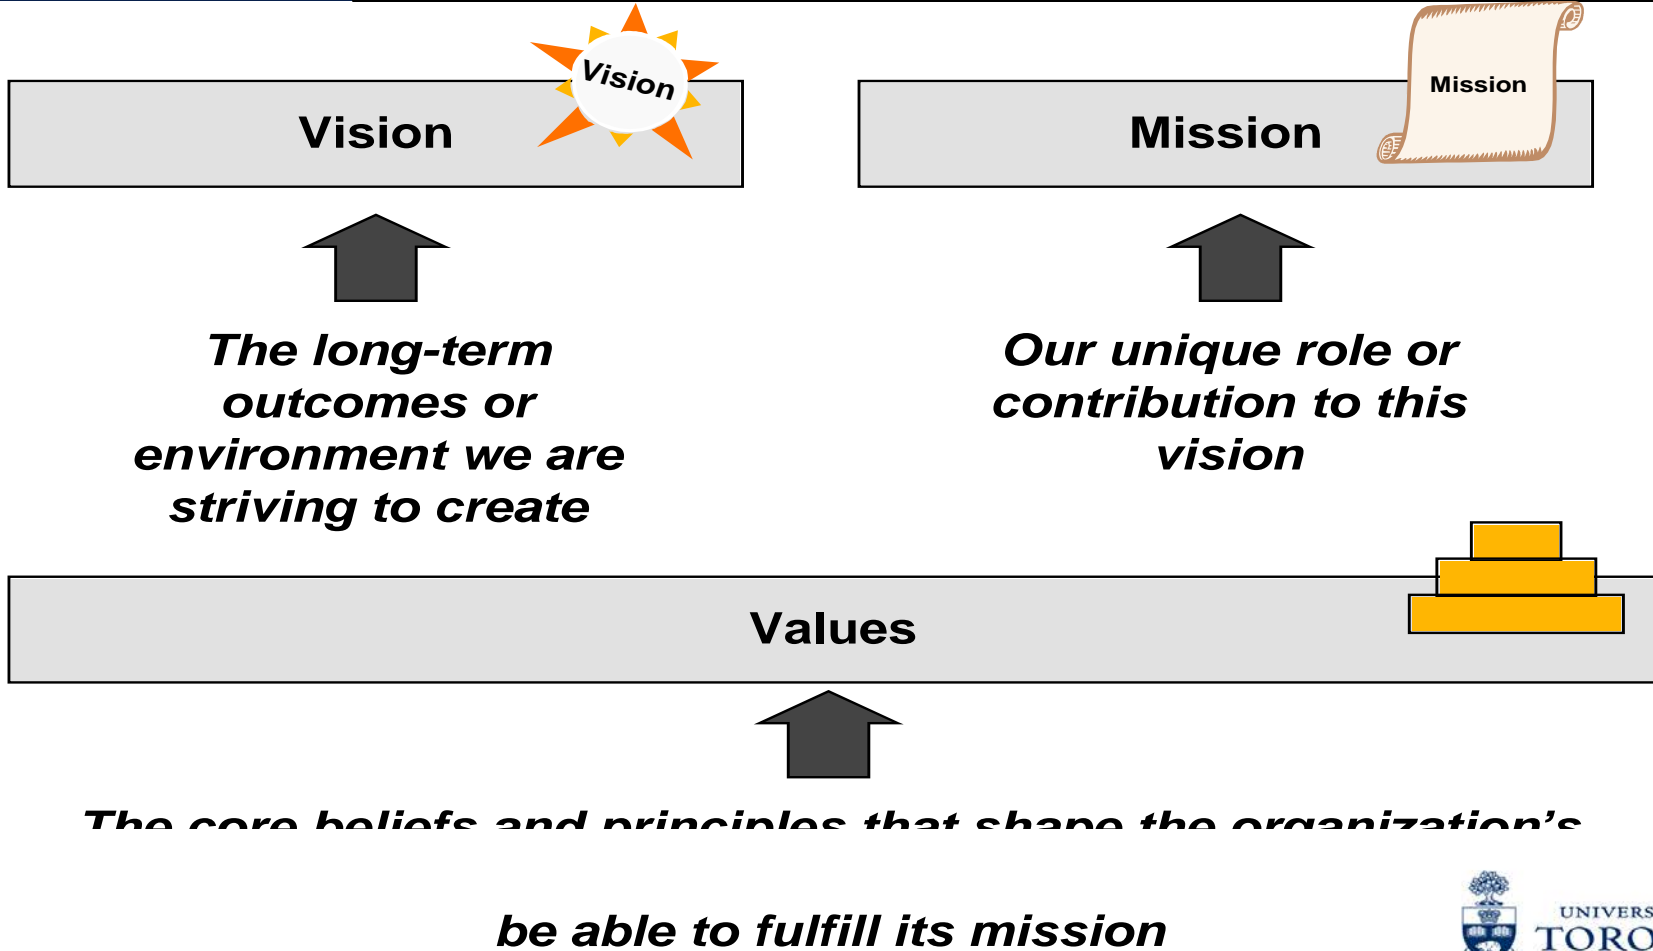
Vision

Vision

Mission

Mission

The long-term outcomes or environment we are striving to create

Our unique role or contribution to this vision

Values

The core beliefs and principles that shape the organization's

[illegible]

be able to fulfill its mission

UNIVERS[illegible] TORO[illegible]